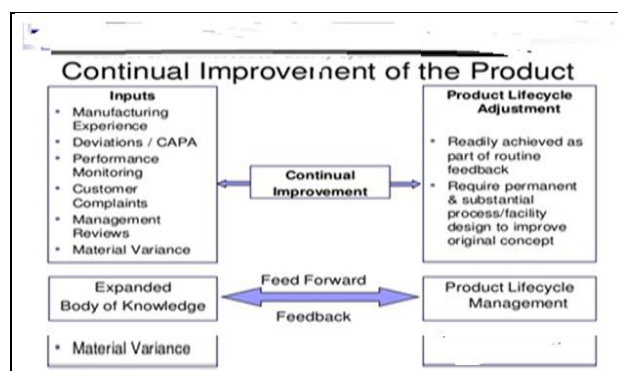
Continual Improvement of the Product

Inputs
- Manufacturing Experience
- Deviations / CAPA
- Performance Monitoring
- Customer Complaints
- Management Reviews
- Material Variance

Continual Improvement

Product Lifecycle Adjustment
- Readily achieved as part of routine feedback
- Require permanent & substantial process/facility design to improve original concept

Expanded Body of Knowledge

Feed Forward

Feedback

Product Lifecycle Management

- Material Variance